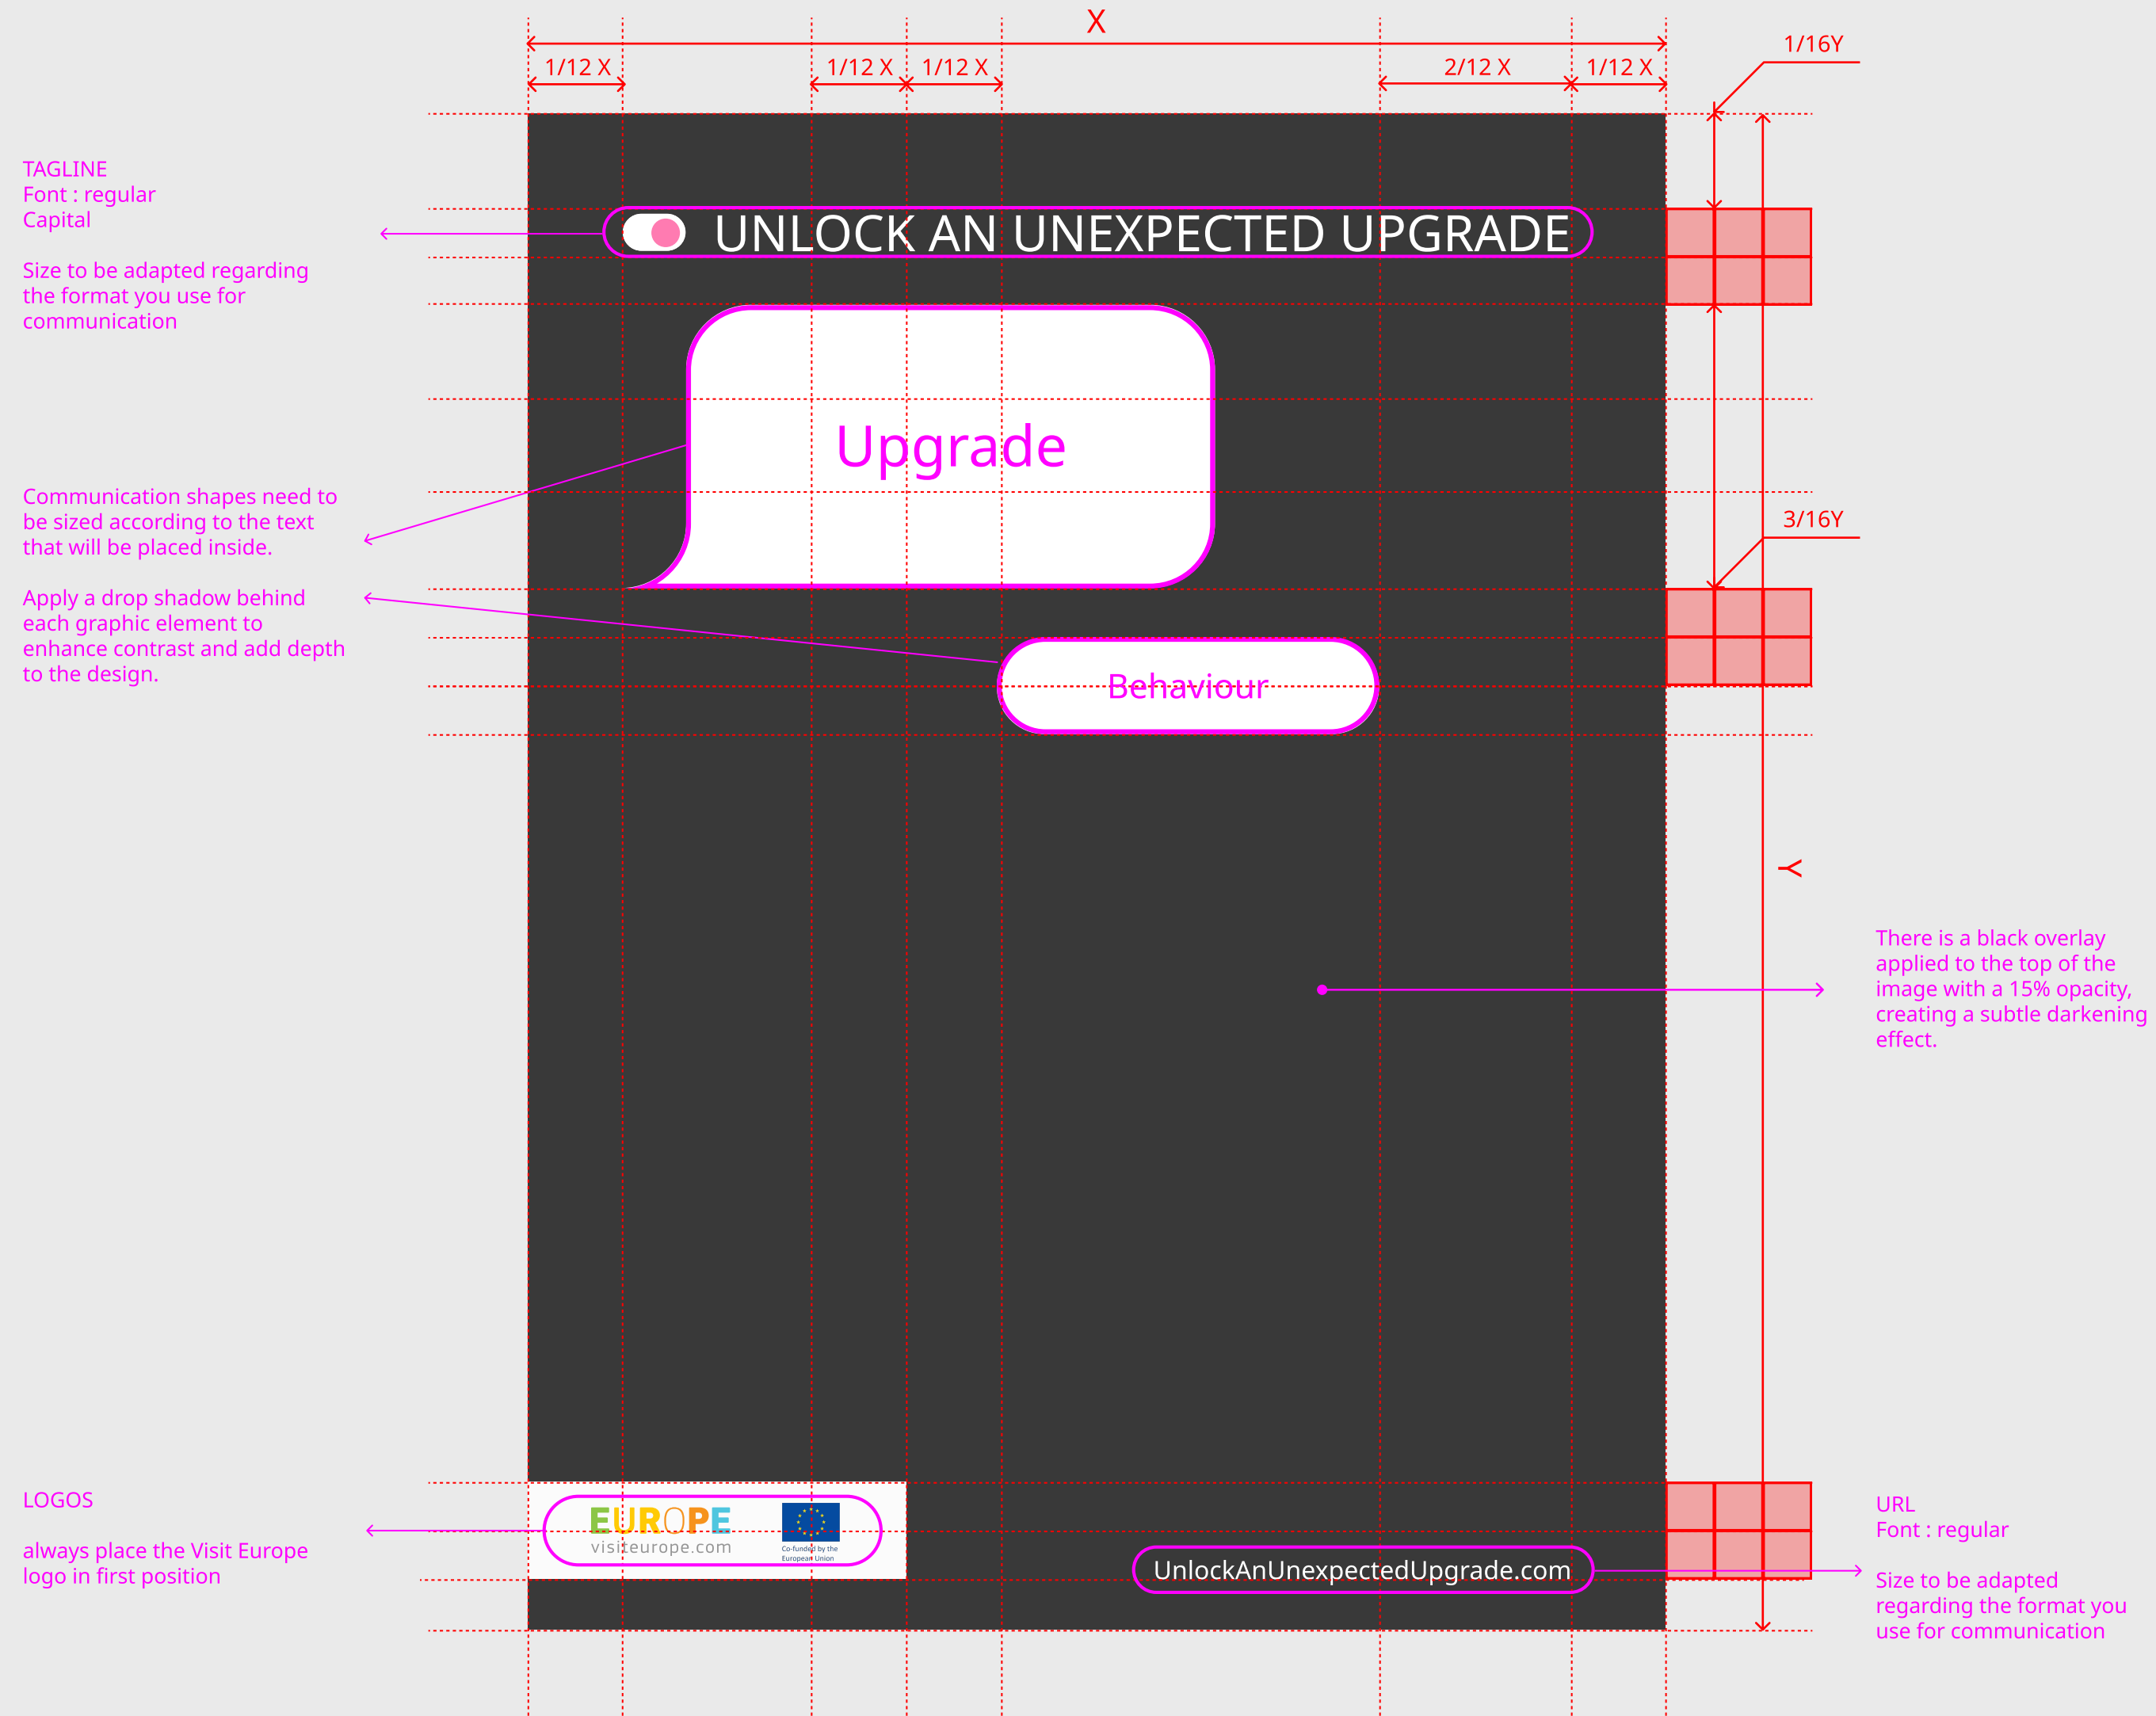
X

1/12 X

1/12 X

1/12 X

2/12 X

1/12 X

1/16Y

TAGLINE
Font : regular
Capital

Size to be adapted regarding the format you use for communication

UNLOCK AN UNEXPECTED UPGRADE

Upgrade

Communication shapes need to be sized according to the text that will be placed inside.

3/16Y

Apply a drop shadow behind each graphic element to enhance contrast and add depth to the design.

Behaviour

Y

There is a black overlay applied to the top of the image with a 15% opacity, creating a subtle darkening effect.

LOGOS

always place the Visit Europe logo in first position

EUROPE
visiteurope.com

Co-funded by the European Union

UnlockAnUnexpectedUpgrade.com

URL
Font : regular

Size to be adapted regarding the format you use for communication